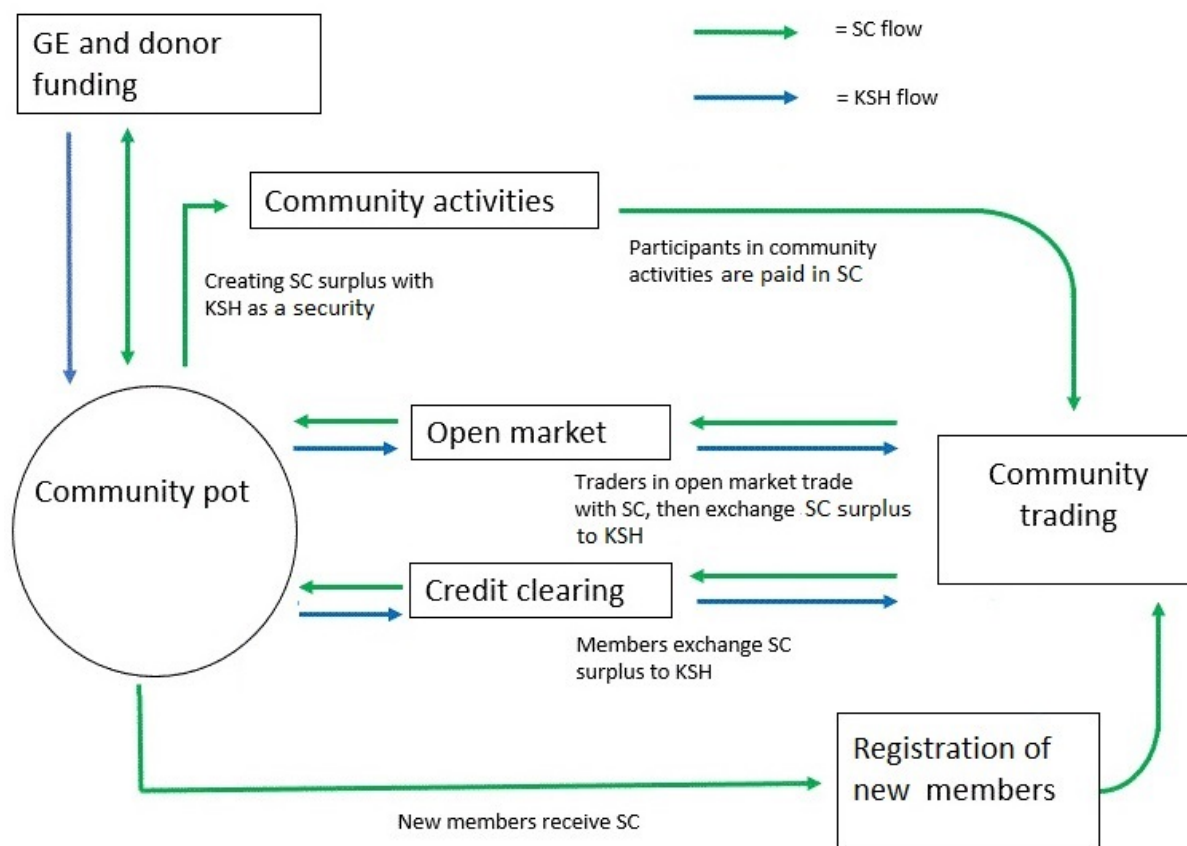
GE and donor funding

= SC flow

= KSH flow

Community activities

Creating SC surplus with KSH as a security

Participants in community activities are paid in SC

Community pot

Open market

Traders in open market trade with SC, then exchange SC surplus to KSH

Community trading

Credit clearing

Members exchange SC surplus to KSH

Registration of new members

New members receive SC